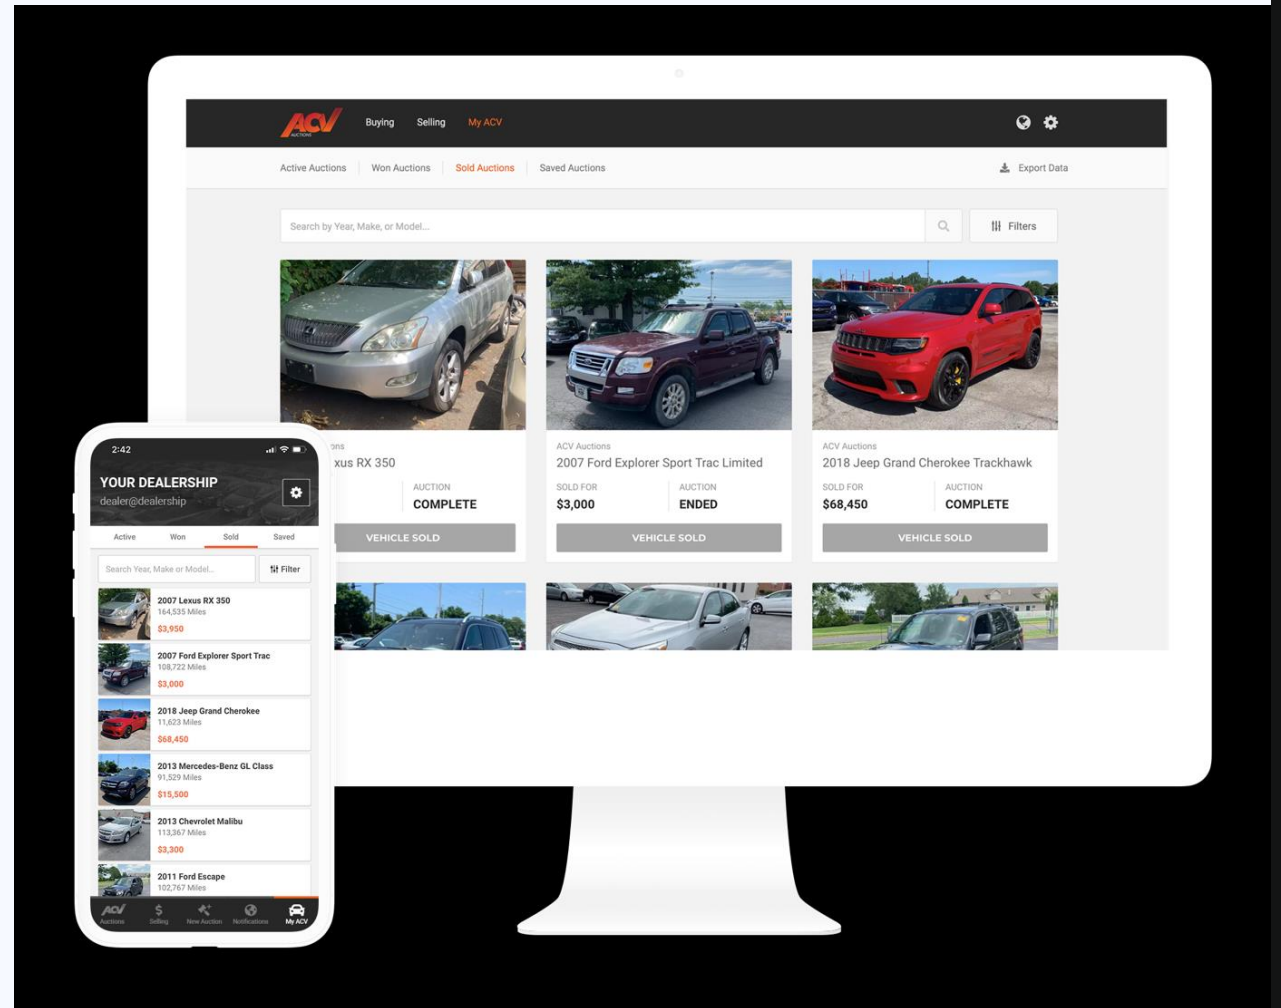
ACV AUCTIONS Buying Selling My ACV

Active Auctions | Won Auctions | Sold Auctions | Saved Auctions

Export Data

Search by Year, Make, or Model...

Filters

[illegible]ons
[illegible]xus RX 350
AUCTION
COMPLETE
VEHICLE SOLD

ACV Auctions
2007 Ford Explorer Sport Trac Limited
SOLD FOR
$3,000
AUCTION
ENDED
VEHICLE SOLD

ACV Auctions
2018 Jeep Grand Cherokee Trackhawk
SOLD FOR
$68,450
AUCTION
COMPLETE
VEHICLE SOLD

2:42

YOUR DEALERSHIP
dealer@dealership

Active Won Sold Saved

Search Year, Make or Model...
Filter

2007 Lexus RX 350
164,535 Miles
$3,950

2007 Ford Explorer Sport Trac
108,722 Miles
$3,000

2018 Jeep Grand Cherokee
11,623 Miles
$68,450

2013 Mercedes-Benz GL Class
91,529 Miles
$15,500

2013 Chevrolet Malibu
113,367 Miles
$3,300

2011 Ford Escape
102,767 Miles

Auctions Selling New Auction Notifications My ACV